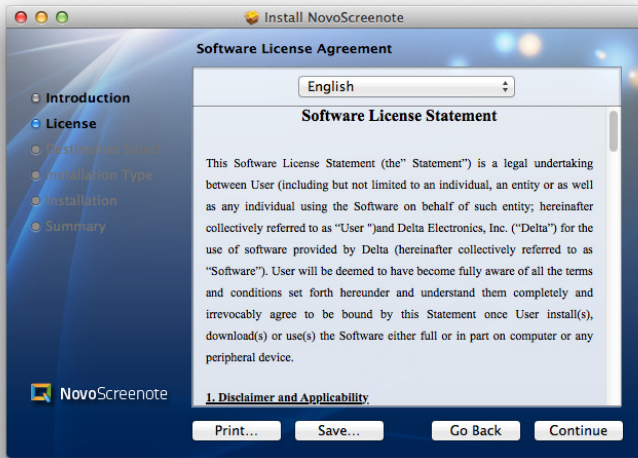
Install NovoScreenote

Software License Agreement

English

Introduction
License
Destination Select
Installation Type
Installation
Summary

Software License Statement

This Software License Statement (the" Statement") is a legal undertaking between User (including but not limited to an individual, an entity or as well as any individual using the Software on behalf of such entity; hereinafter collectively referred to as "User ")and Delta Electronics, Inc. ("Delta") for the use of software provided by Delta (hereinafter collectively referred to as "Software"). User will be deemed to have become fully aware of all the terms and conditions set forth hereunder and understand them completely and irrevocably agree to be bound by this Statement once User install(s), download(s) or use(s) the Software either full or in part on computer or any peripheral device.

1. Disclaimer and Applicability

NovoScreenote

Print... Save... Go Back Continue